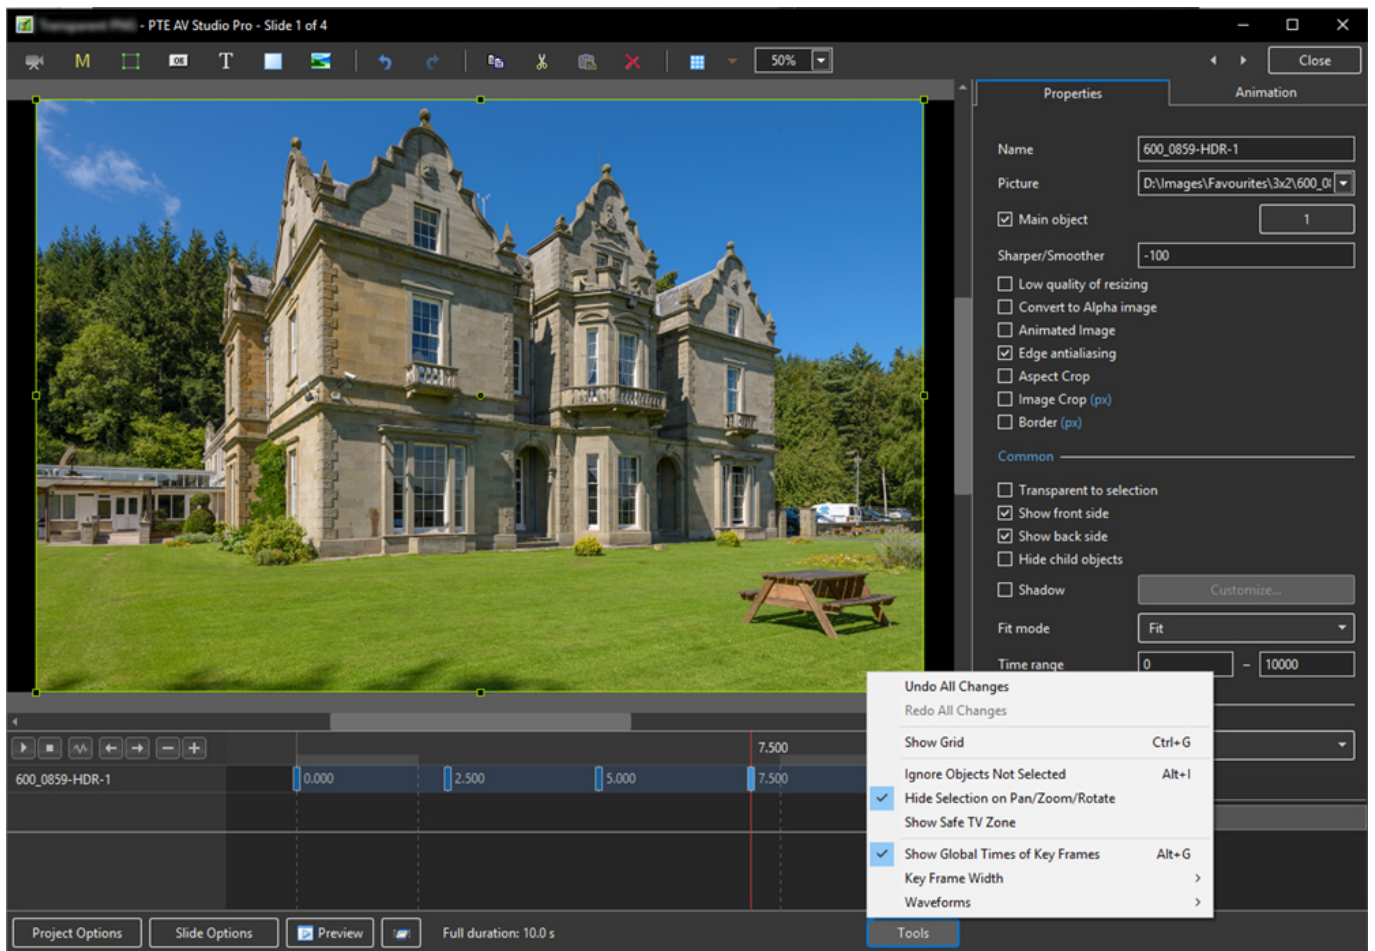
- PTE AV Studio Pro - Slide 1 of 4

M T 50% Close

Properties Animation

Name 600_0859-HDR-1
Picture D:\Images\Favourites\3x2\600_0
Main object 1
Sharper/Smoother -100
Low quality of resizing
Convert to Alpha image
Animated Image
Edge antialiasing
Aspect Crop
Image Crop (px)
Border (px)

Common

Transparent to selection
Show front side
Show back side
Hide child objects
Shadow Customize...
Fit mode Fit
Time range 0 – 10000

Undo All Changes
Redo All Changes
Show Grid Ctrl+G
Ignore Objects Not Selected Alt+I
Hide Selection on Pan/Zoom/Rotate
Show Safe TV Zone
Show Global Times of Key Frames Alt+G
Key Frame Width
Waveforms

7.500
600_0859-HDR-1 0.000 2.500 5.000 7.500

Project Options Slide Options Preview Full duration: 10.0 s Tools